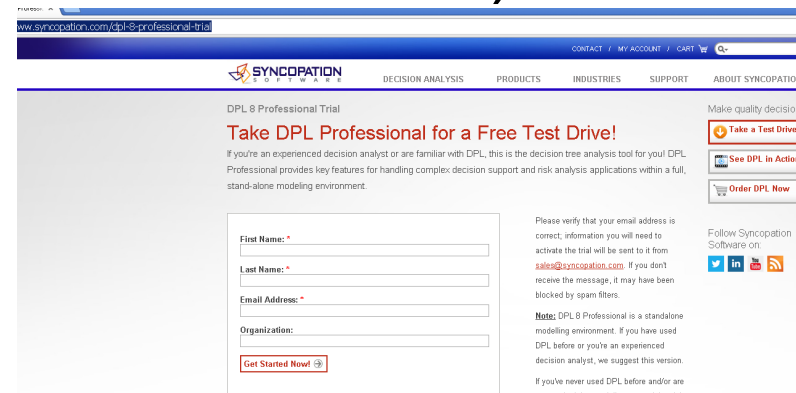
Professi ×

www.syncopation.com/dpl-8-professional-trial

CONTACT / MY ACCOUNT / CART

SYNCOPATION SOFTWARE

DECISION ANALYSIS PRODUCTS INDUSTRIES SUPPORT ABOUT SYNCOPATIO

DPL 8 Professional Trial

Take DPL Professional for a Free Test Drive!

If you're an experienced decision analyst or are familiar with DPL, this is the decision tree analysis tool for you! DPL Professional provides key features for handling complex decision support and risk analysis applications within a full, stand-alone modeling environment.

First Name: *

Last Name: *

Email Address: *

Organization:

Get Started Now!

Please verify that your email address is correct; information you will need to activate the trial will be sent to it from sales@syncopation.com. If you don't receive the message, it may have been blocked by spam filters.

Note: DPL 8 Professional is a standalone modelling environment. If you have used DPL before or you're an experienced decision analyst, we suggest this version.

If you've never used DPL before and/or are

Make quality decisio

Take a Test Drive

See DPL in Actio

Order DPL Now

Follow Syncopation Software on: